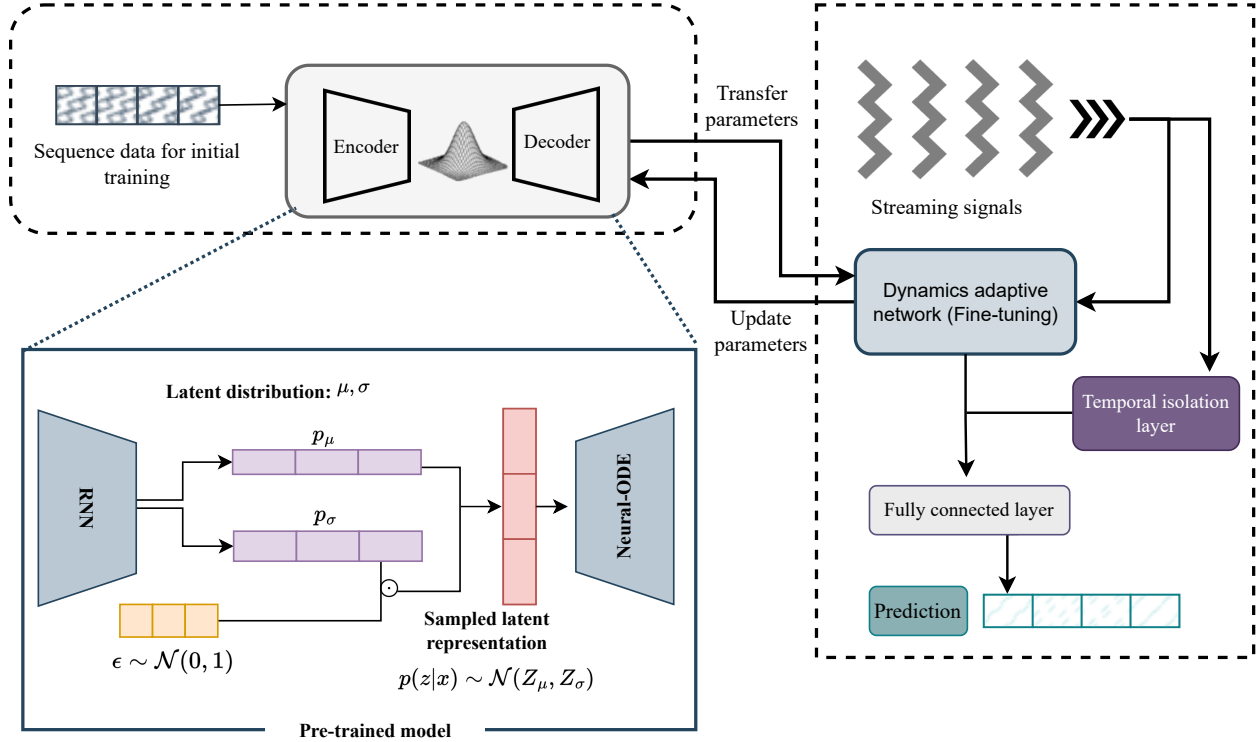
Sequence data for initial training

Encoder

Decoder

Transfer parameters

Update parameters

Streaming signals

Dynamics adaptive network (Fine-tuning)

Temporal isolation layer

Fully connected layer

Prediction

Latent distribution: $\mu, \sigma$

RNN

$p_\mu$

$p_\sigma$

Neural-ODE

$\odot$

Sampled latent representation

$\epsilon \sim \mathcal{N}(0, 1)$

$p(z|x) \sim \mathcal{N}(Z_\mu, Z_\sigma)$

Pre-trained model